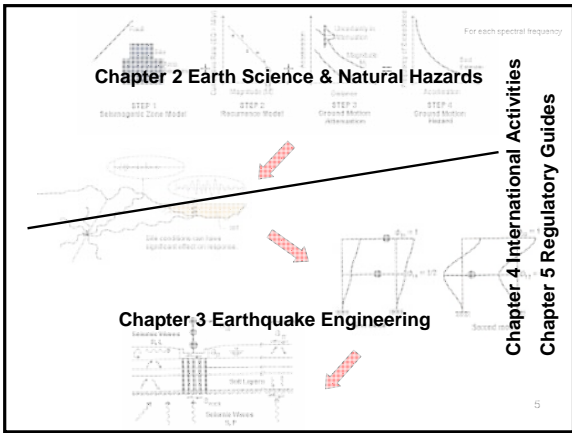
For each spectral frequency

Chapter 2 Earth Science & Natural Hazards

STEP 1
Seismogenic Zone Model

STEP 2
Recurrence Model

STEP 3
Ground Motion Attenuation

STEP 4
Ground Motion Hazard

Site conditions can have significant effect on response.

Chapter 3 Earthquake Engineering

Soil Layers

Chapter 4 International Activities

Chapter 5 Regulatory Guides

5